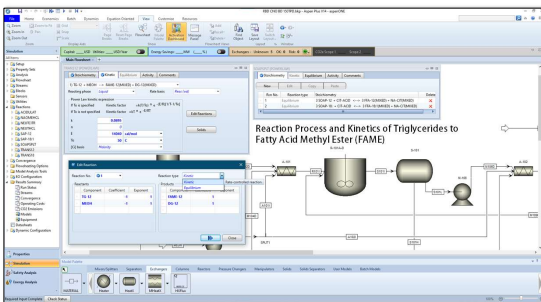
BBD CHO BO 50765 bkp - Aspen Plus V9 - aspenONE

File Home Economics Batch Dynamics Equation Oriented View Customize Resources

Simulation

All Items

Setup
Property Sets
Analysis
Flowsheet
Streams
Blocks
Sensors
Utilities
Reactions
Convergence
Flowsheeting Options
Model Analysis Tools
EO Configuration
Results Summary
Run Status
Streams
Convergence
Operating Costs
CO2 Emissions
Models
Equipment
Dynamic Configuration

Main Flowsheet

Stoichiometry Kinetic Equilibrium Activity Comments

Reacting phase: Liquid

Power Law kinetic expression

Edit Reactions

Solids

Edit Reaction

Reaction No. 1

Reaction type Kinetic

Reactants

| Component | Coefficient | Exponent |
|---|---|---|
| TG-S1 | -1 | 1 |
| MEOH | -3 | 1 |

Products

| Component | Coefficient | Exponent |
|---|---|---|
| FAME-S1 | 3 | 0 |
| DG-S1 | 1 | 0 |

Close

Stoichiometry Kinetic Equilibrium Activity Comments

New Edit Copy Paste

Reaction Process and Kinetics of Triglycerides to Fatty Acid Methyl Ester (FAME)

Model Palette

Mixers/Splitters Separators Exchangers Columns Reactors Pressure Changers Manipulators Solids Solid Separators User Models Batch Models

Properties
Simulation
Safety Analysis
Energy Analysis

Required Input Complete Check Status